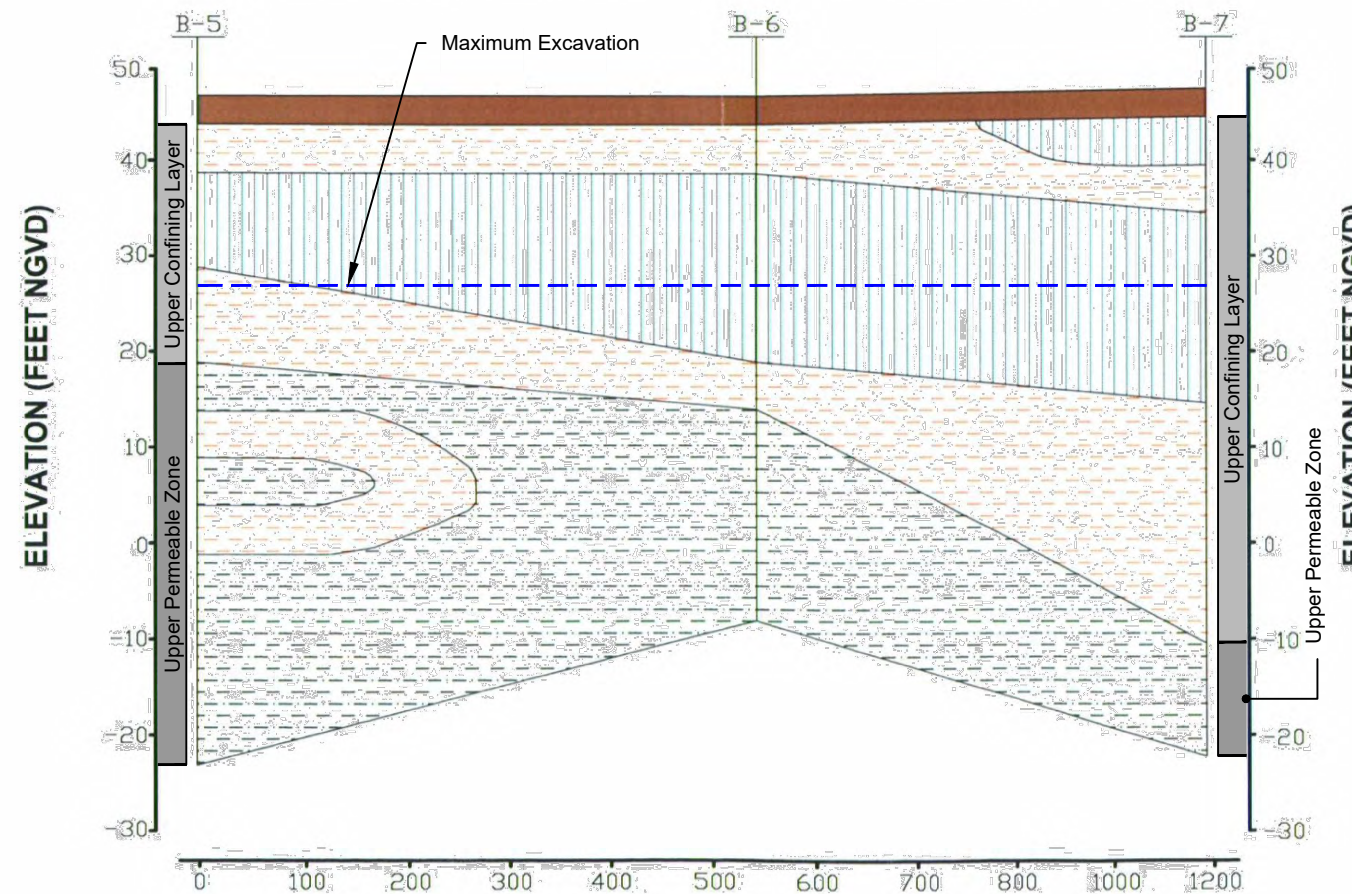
B-5
B-6
B-7
Maximum Excavation
50
40
30
20
10
0
-10
-20
-30
ELEVATION (FEET NGVD)
Upper Confining Layer
Upper Permeable Zone
50
40
30
20
10
0
-10
-20
-30
Upper Confining Layer
Upper Permeable Zone
ELEVATION (FEET NGVD)
0
100
200
300
400
500
600
700
800
1000
1200